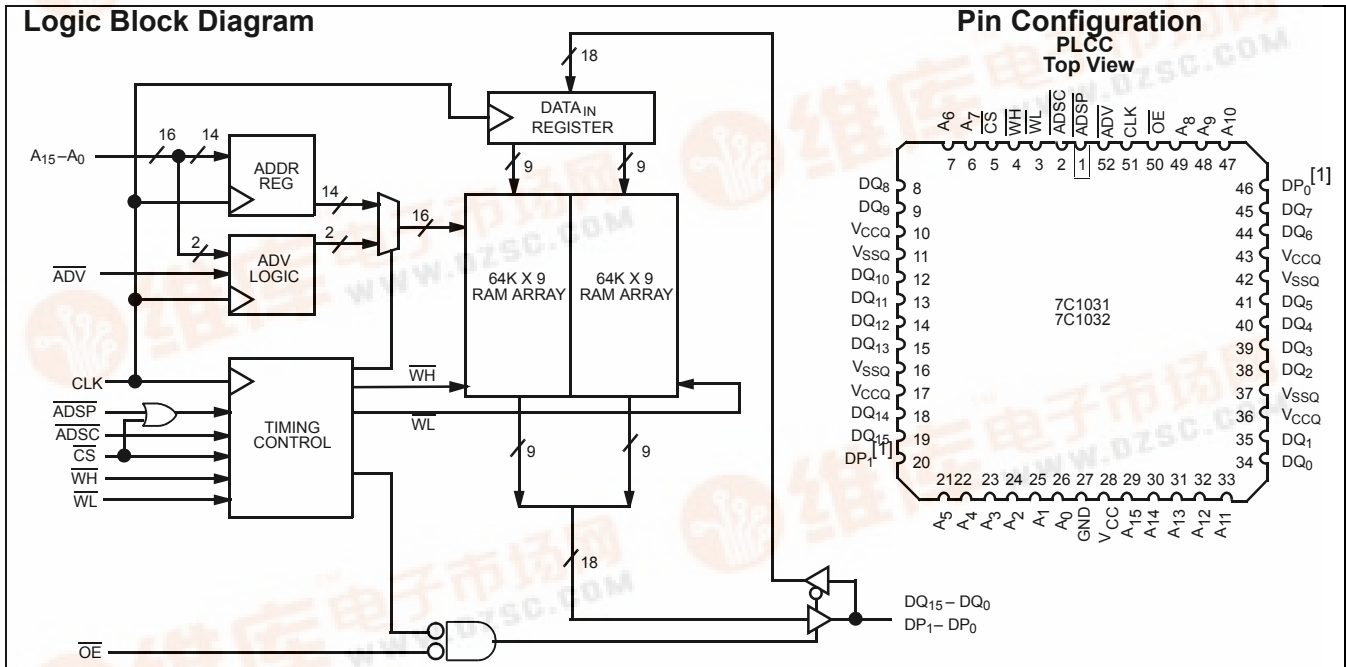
Logic Block Diagram

18

DATA$_{IN}$ REGISTER

$A_{15}$–$A_0$

16

14

ADDR REG

14

16

9

9

2

2

ADV LOGIC

$\overline{ADV}$

64K X 9 RAM ARRAY

64K X 9 RAM ARRAY

CLK

TIMING CONTROL

$\overline{WH}$

$\overline{WL}$

$\overline{ADSP}$

$\overline{ADSC}$

$\overline{CS}$

$\overline{WH}$

$\overline{WL}$

9

9

18

$DQ_{15}$– $DQ_0$

$DP_1$– $DP_0$

$\overline{OE}$

Pin Configuration

PLCC
Top View

$A_6$ $A_7$ $\overline{CS}$ $\overline{WH}$ $\overline{WL}$ $\overline{ADSC}$ $\overline{ADSP}$ $\overline{ADV}$ CLK $\overline{OE}$ $A_8$ $A_9$ A10

7 6 5 4 3 2 1 52 51 50 49 48 47

$DQ_8$ 8
$DQ_9$ 9
$V_{CCQ}$ 10
$V_{SSQ}$ 11
$DQ_{10}$ 12
$DQ_{11}$ 13
$DQ_{12}$ 14
$DQ_{13}$ 15
$V_{SSQ}$ 16
$V_{CCQ}$ 17
$DQ_{14}$ 18
$DQ_{15}$ 19
$DP_1$$^{[1]}$ 20

7C1031
7C1032

46 $DP_0$$^{[1]}$
45 $DQ_7$
44 $DQ_6$
43 $V_{CCQ}$
42 $V_{SSQ}$
41 $DQ_5$
40 $DQ_4$
39 $DQ_3$
38 $DQ_2$
37 $V_{SSQ}$
36 $V_{CCQ}$
35 $DQ_1$
34 $DQ_0$

21 22 23 24 25 26 27 28 29 30 31 32 33

$A_5$ $A_4$ $A_3$ $A_2$ $A_1$ $A_0$ GND V CC $A_{15}$ A14 A13 A12 A11